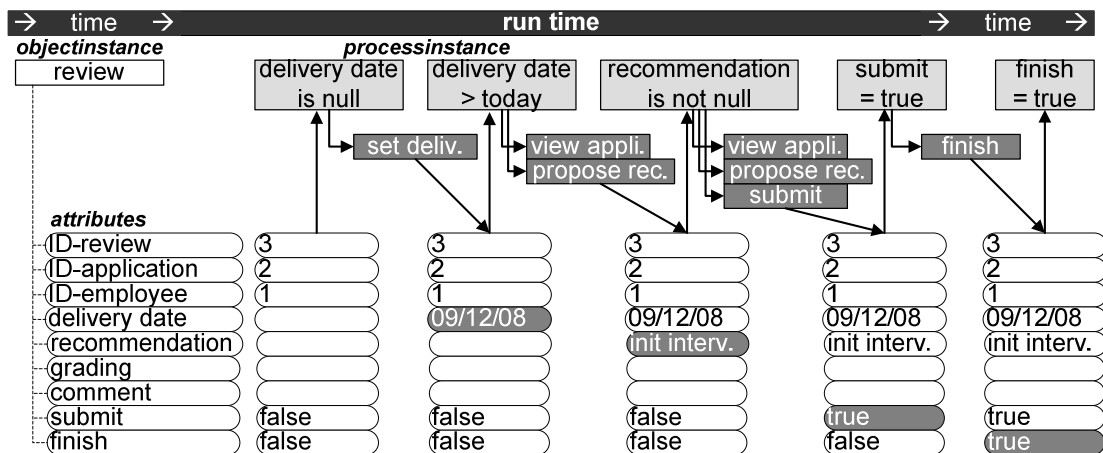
→ time → run time → time →

objectinstance

review

processinstance

delivery date is null

delivery date > today

recommendation is not null

submit = true

finish = true

set deliv.

view appli.

propose rec.

view appli.

propose rec.

submit

finish

attributes

ID-review
ID-application
ID-employee
delivery date
recommendation
grading
comment
submit
finish

| | | | | | |
|---|---|---|---|---|---|
| ID-review | 3 | 3 | 3 | 3 | 3 |
| ID-application | 2 | 2 | 2 | 2 | 2 |
| ID-employee | 1 | 1 | 1 | 1 | 1 |
| delivery date | | 09/12/08 | 09/12/08 | 09/12/08 | 09/12/08 |
| recommendation | | | init interv. | init interv. | init interv. |
| grading | | | | | |
| comment | | | | | |
| submit | false | false | false | true | true |
| finish | false | false | false | false | true |